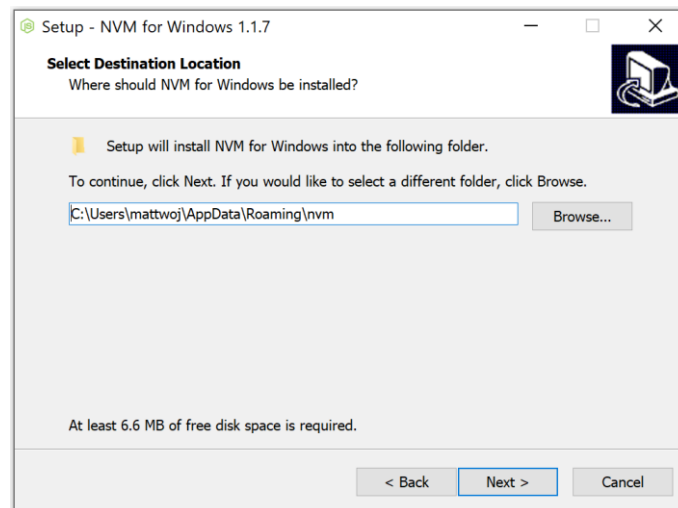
Setup - NVM for Windows 1.1.7

Select Destination Location
Where should NVM for Windows be installed?

Setup will install NVM for Windows into the following folder.

To continue, click Next. If you would like to select a different folder, click Browse.

C:\Users\mattwoj\AppData\Roaming\nvm

Browse...

At least 6.6 MB of free disk space is required.

< Back

Next >

Cancel